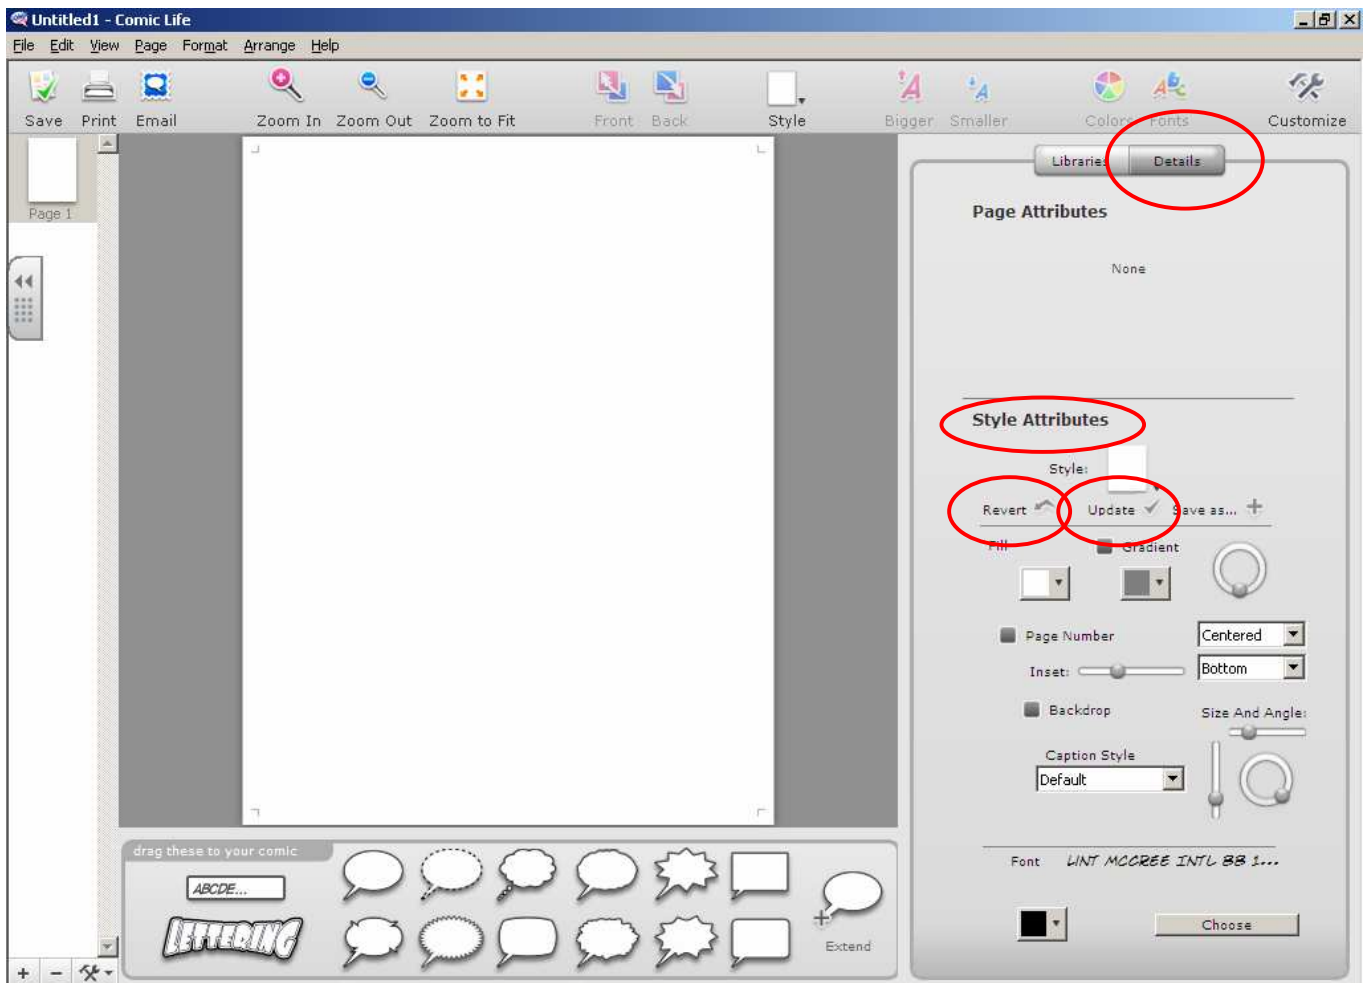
Untitled1 - Comic Life

File Edit View Page Format Arrange Help

Save Print Email Zoom In Zoom Out Zoom to Fit Front Back Style Bigger Smaller Colors Fonts Customize

Page 1

Libraries Details

Page Attributes

None

Style Attributes

Style:

Revert Update Save as...

Fill Gradient

Page Number Centered

Inset: Bottom

Backdrop Size And Angle:

Caption Style

Default

Font LINT MCCREE INTL BB 1...

Choose

drag these to your comic

ABCDE...

LETTERING

Extend